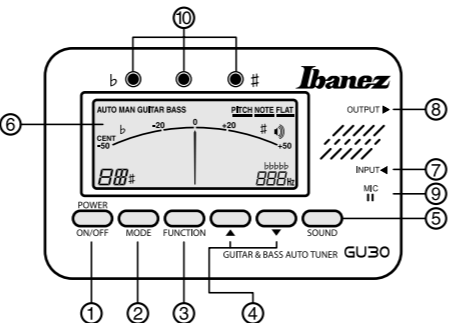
⑩

♭ ♯

Ibanez

⑥

AUTO MAN GUITAR BASS PITCH NOTE FLAT

CENT -50 ♭ -20 0 +20 ♯ +50

bbbbb

Hz

OUTPUT ▶ ⑧

INPUT◀ ⑦

MIC ⑨

POWER ON/OFF

MODE

FUNCTION

▲

▼

SOUND ⑤

GUITAR & BASS AUTO TUNER GU30

①

②

③

④